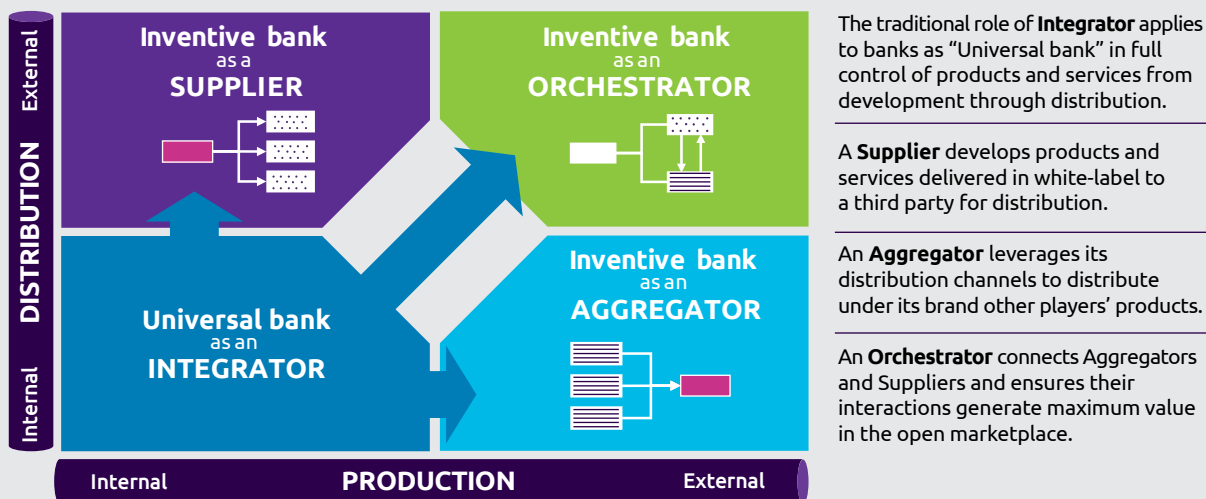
External

DISTRIBUTION

Internal

Inventive bank
as a
SUPPLIER

Inventive bank
as an
ORCHESTRATOR

Universal bank
as an
INTEGRATOR

Inventive bank
as an
AGGREGATOR

Internal PRODUCTION External

The traditional role of **Integrator** applies to banks as "Universal bank" in full control of products and services from development through distribution.

A **Supplier** develops products and services delivered in white-label to a third party for distribution.

An **Aggregator** leverages its distribution channels to distribute under its brand other players' products.

An **Orchestrator** connects Aggregators and Suppliers and ensures their interactions generate maximum value in the open marketplace.